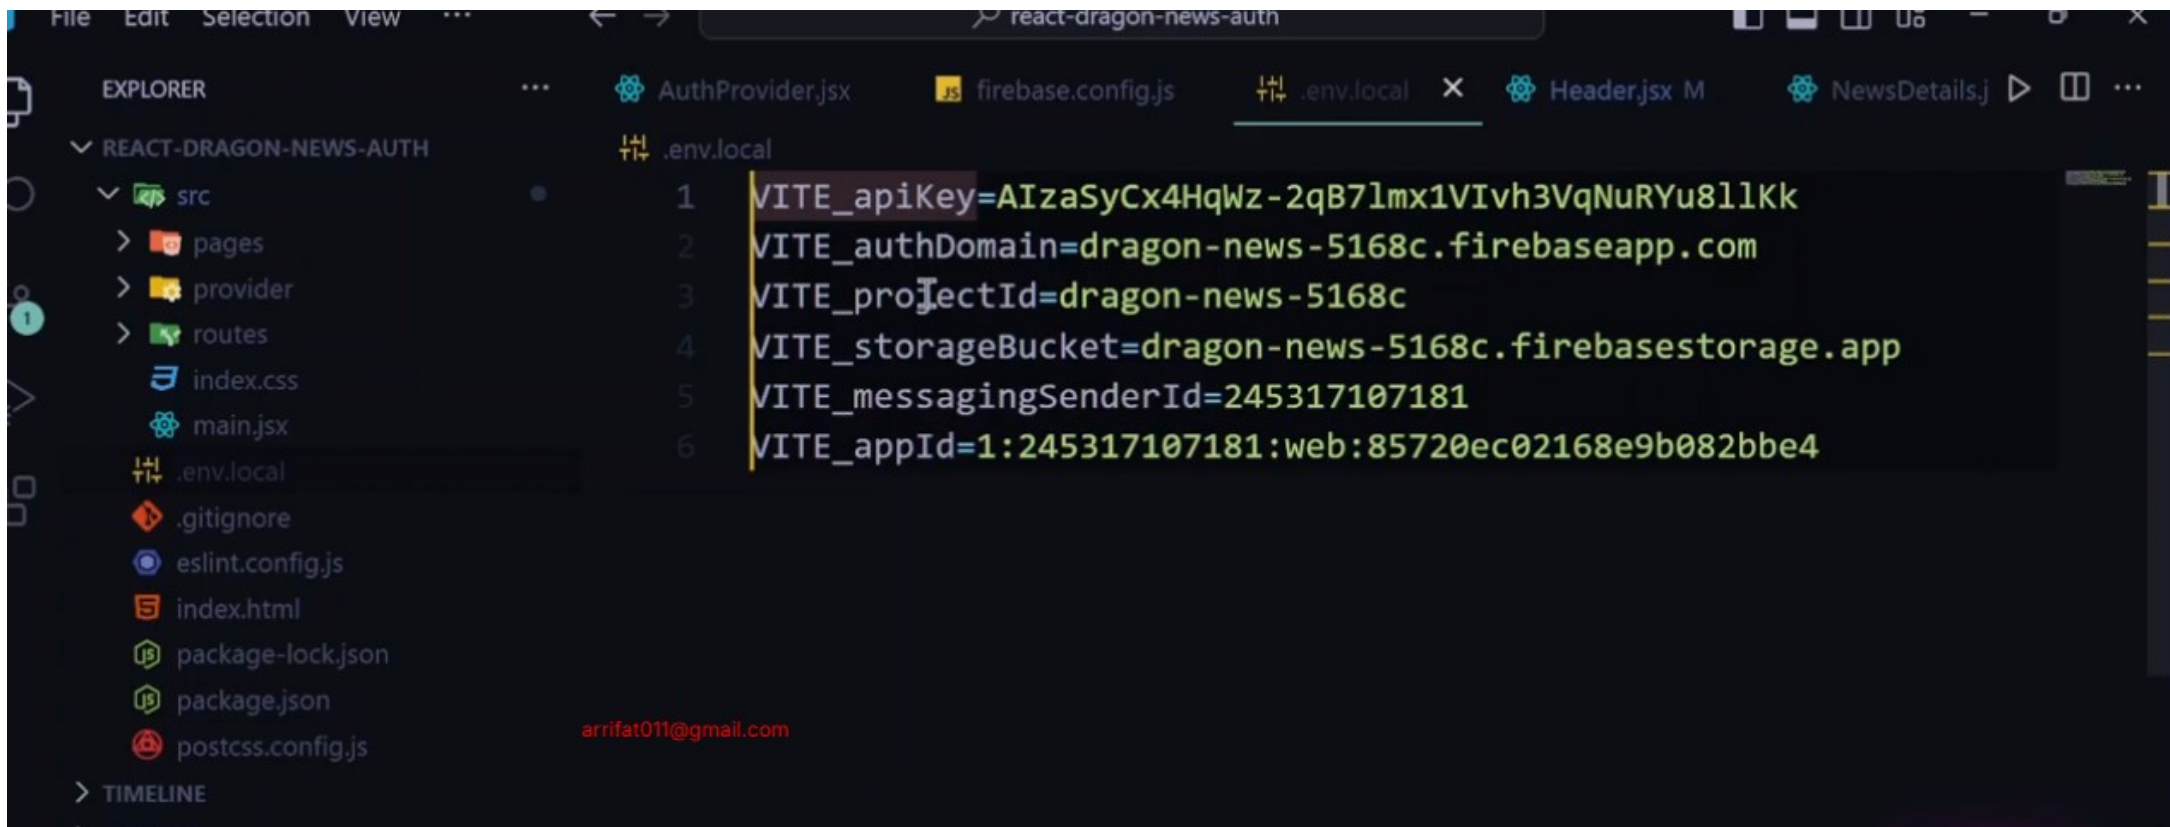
File Edit Selection View ···

react-dragon-news-auth

EXPLORER ···

AuthProvider.jsx firebase.config.js .env.local × Header.jsx M NewsDetails.j

REACT-DRAGON-NEWS-AUTH
src
pages
provider
routes
index.css
main.jsx
.env.local
.gitignore
eslint.config.js
index.html
package-lock.json
package.json
postcss.config.js
TIMELINE

.env.local

1 VITE_apiKey=AIzaSyCx4HqWz-2qB7lmx1VIvh3VqNuRYu8llKk
2 VITE_authDomain=dragon-news-5168c.firebaseapp.com
3 VITE_projectId=dragon-news-5168c
4 VITE_storageBucket=dragon-news-5168c.firebasestorage.app
5 VITE_messagingSenderId=245317107181
6 VITE_appId=1:245317107181:web:85720ec02168e9b082bbe4

arrifat011@gmail.com

1